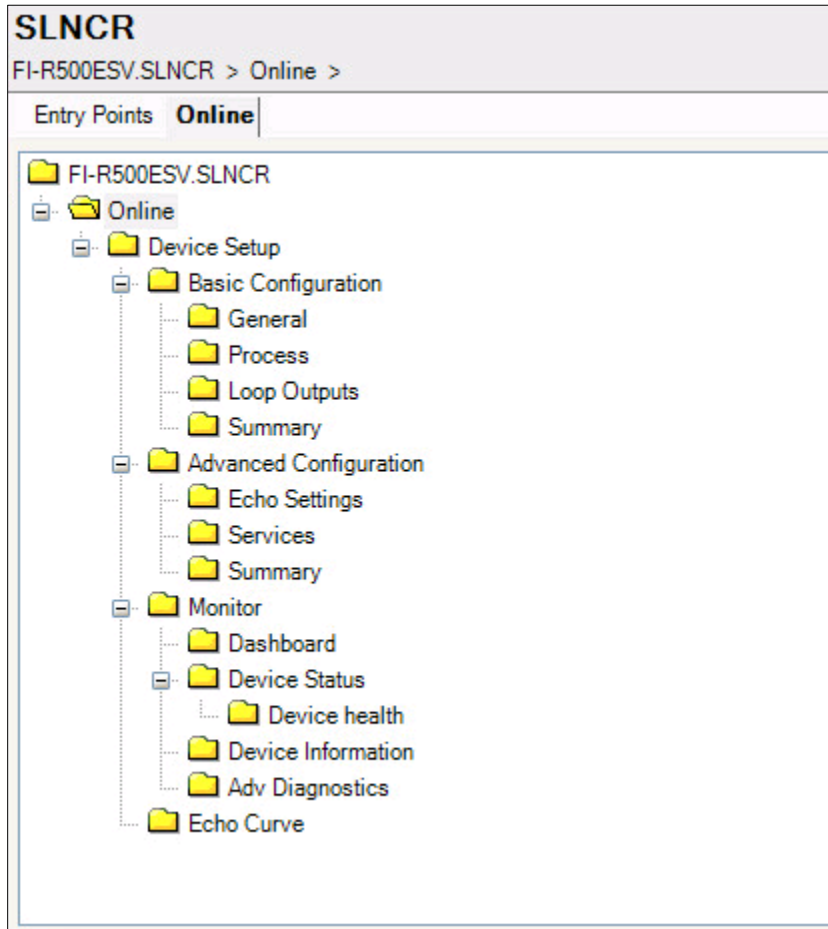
SLNCR
FI-R500ESV.SLNCR > Online >

Entry Points Online

FI-R500ESV.SLNCR
Online
Device Setup
Basic Configuration
General
Process
Loop Outputs
Summary
Advanced Configuration
Echo Settings
Services
Summary
Monitor
Dashboard
Device Status
Device health
Device Information
Adv Diagnostics
Echo Curve